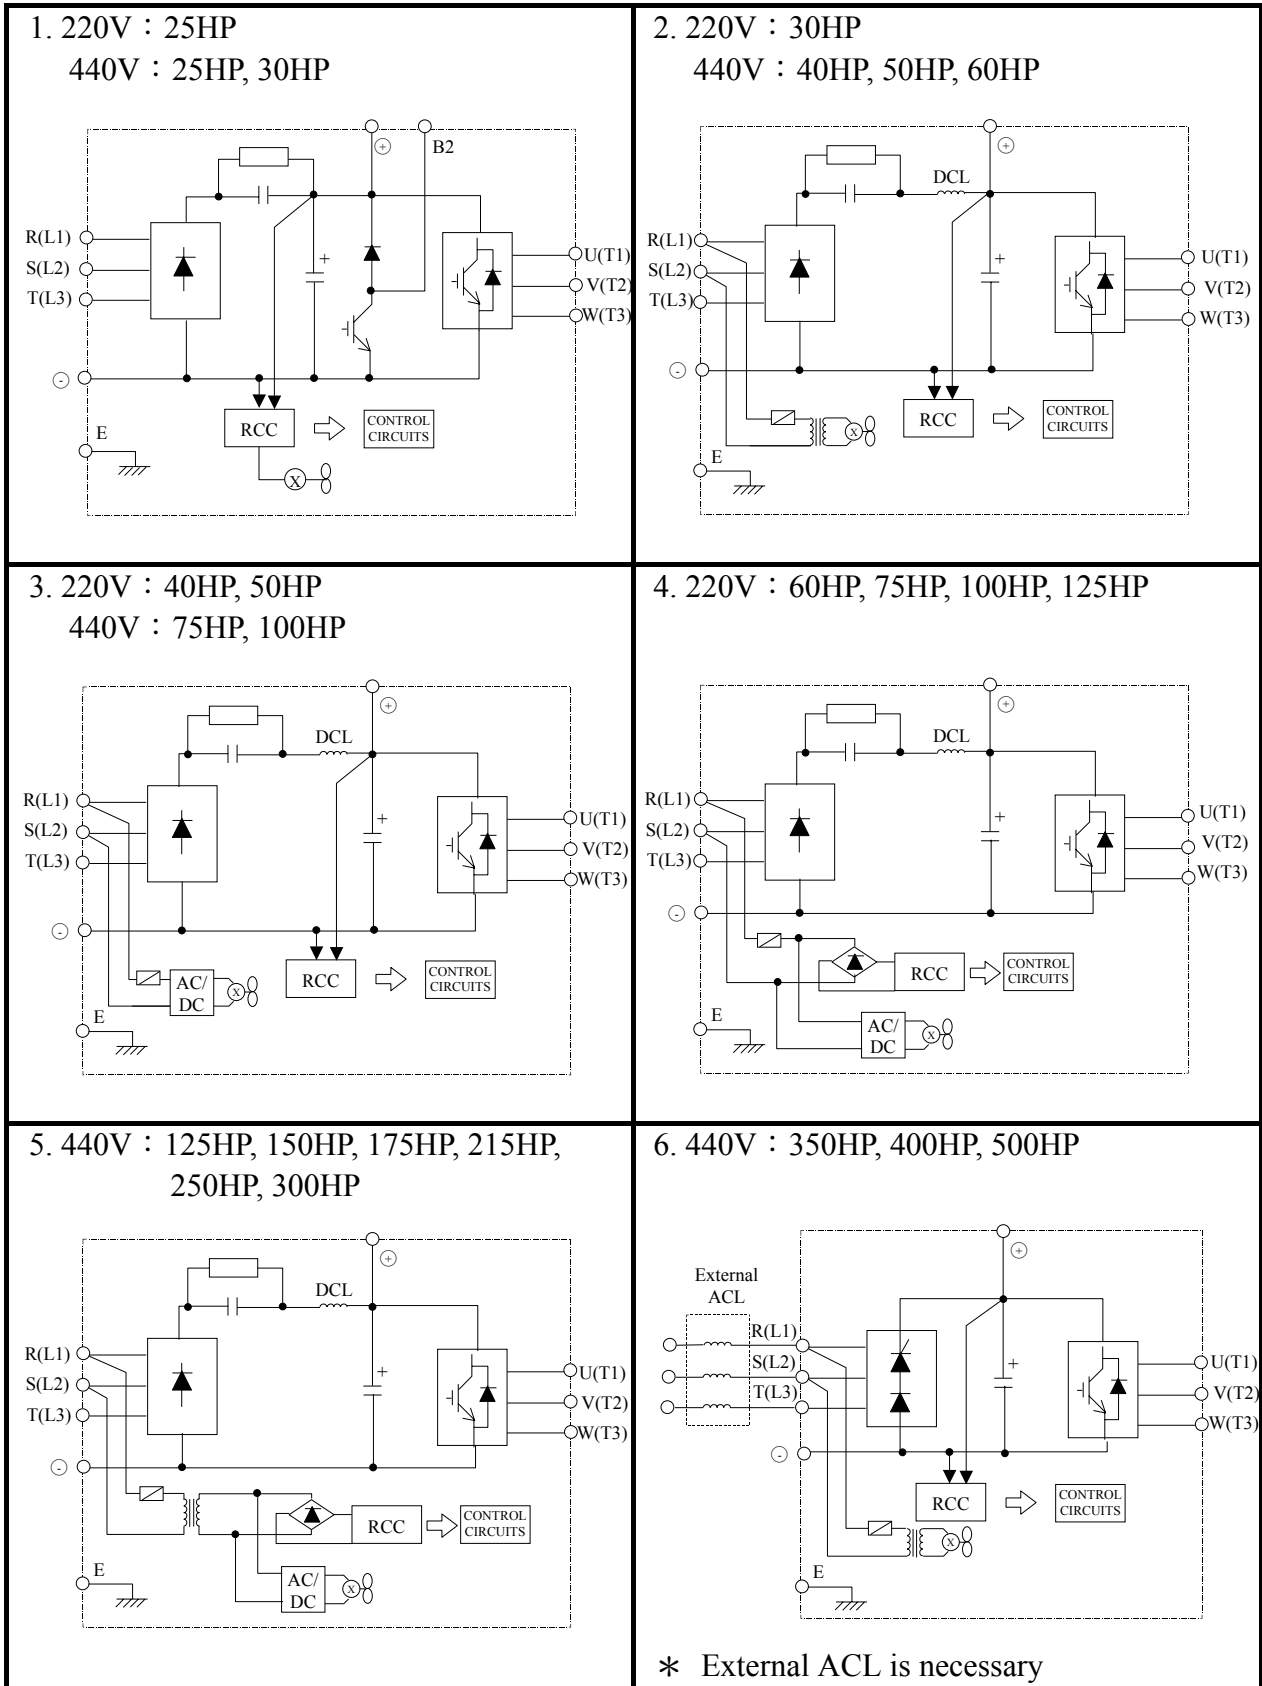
1. 220V：25HP
440V：25HP, 30HP

⊕ B2
R(L1)
S(L2)
T(L3)
⊝
E
RCC
CONTROL CIRCUITS
U(T1)
V(T2)
W(T3)

2. 220V：30HP
440V：40HP, 50HP, 60HP

⊕
DCL
R(L1)
S(L2)
T(L3)
⊝
E
RCC
CONTROL CIRCUITS
U(T1)
V(T2)
W(T3)

3. 220V：40HP, 50HP
440V：75HP, 100HP

⊕
DCL
R(L1)
S(L2)
T(L3)
⊝
E
AC/ DC
RCC
CONTROL CIRCUITS
U(T1)
V(T2)
W(T3)

4. 220V：60HP, 75HP, 100HP, 125HP

⊕
DCL
R(L1)
S(L2)
T(L3)
⊝
E
RCC
CONTROL CIRCUITS
AC/ DC
U(T1)
V(T2)
W(T3)

5. 440V：125HP, 150HP, 175HP, 215HP, 250HP, 300HP

⊕
DCL
R(L1)
S(L2)
T(L3)
⊝
E
RCC
CONTROL CIRCUITS
AC/ DC
U(T1)
V(T2)
W(T3)

6. 440V：350HP, 400HP, 500HP

External ACL
⊕
R(L1)
S(L2)
T(L3)
⊝
E
RCC
CONTROL CIRCUITS
U(T1)
V(T2)
W(T3)

∗ External ACL is necessary